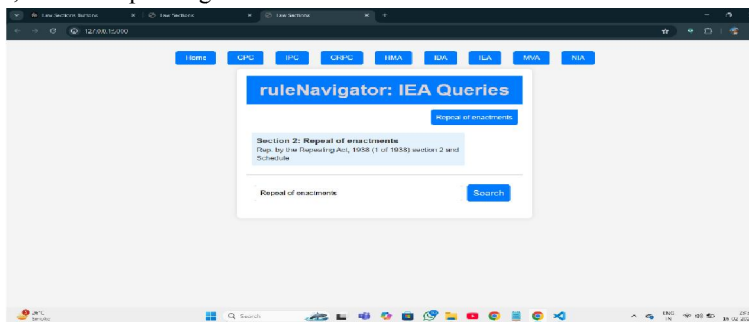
Law Sections Sections
Law Sections
Law Sections
127.0.0.1:5000

Home CPC IPC CRPC HMA IDA IEA MVA NIA

ruleNavigator: IEA Queries

Repeal of enactments

Section 2: Repeal of enactments
Rep. by the Repealing Act, 1938 (1 of 1938) section 2 and Schedule

Repeal of enactments

Search

29°C
Search
ENG IN